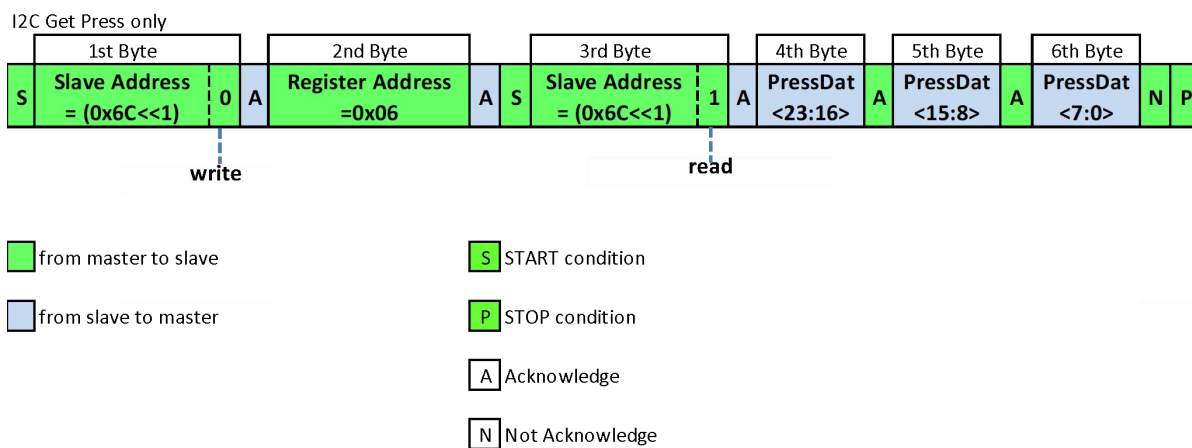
I2C Get Press only

| | 1st Byte | | | 2nd Byte | | | 3rd Byte | | | 4th Byte | | 5th Byte | | 6th Byte | | |
|---|---|---|---|---|---|---|---|---|---|---|---|---|---|---|---|---|
| S | Slave Address = (0x6C<<1) | 0 | A | Register Address =0x06 | A | S | Slave Address = (0x6C<<1) | 1 | A | PressDat <23:16> | A | PressDat <15:8> | A | PressDat <7:0> | N | P |

write

read

from master to slave

from slave to master

S START condition

P STOP condition

A Acknowledge

N Not Acknowledge